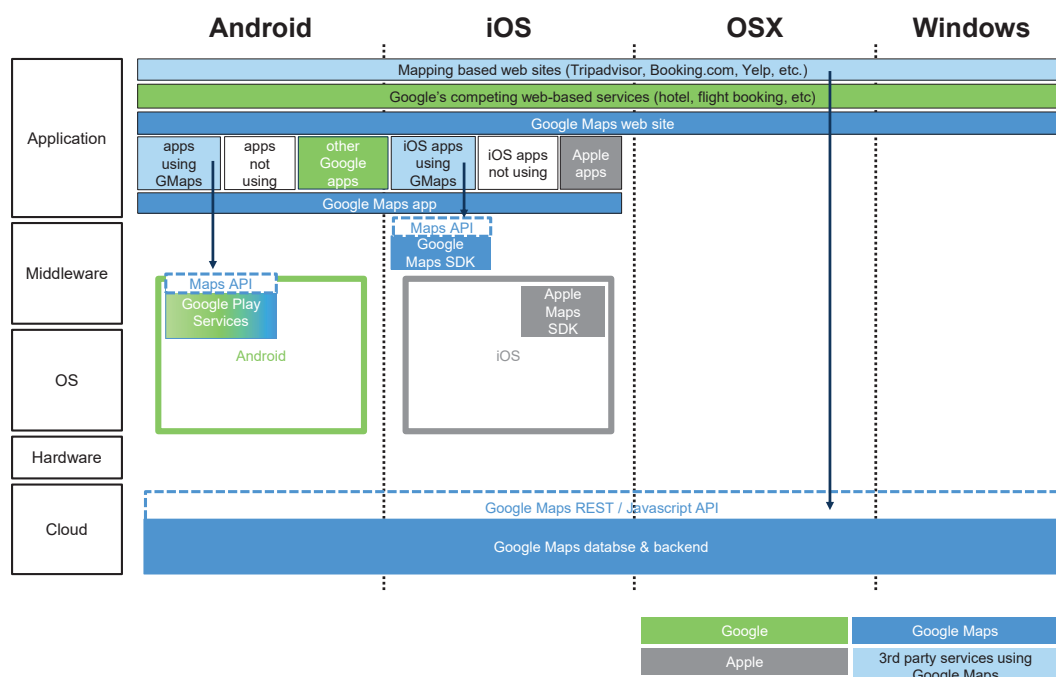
Android
iOS
OSX
Windows

Application
Middleware
OS
Hardware
Cloud

Mapping based web sites (Tripadvisor, Booking.com, Yelp, etc.)
Google's competing web-based services (hotel, flight booking, etc)
Google Maps web site

apps using GMaps
apps not using
other Google apps
iOS apps using GMaps
iOS apps not using
Apple apps

Google Maps app

Maps API
Google Maps SDK

Maps API
Google Play Services

Android

Apple Maps SDK

iOS

Google Maps REST / Javascript API
Google Maps databse & backend

Google
Google Maps
Apple
3rd party services using Google Maps